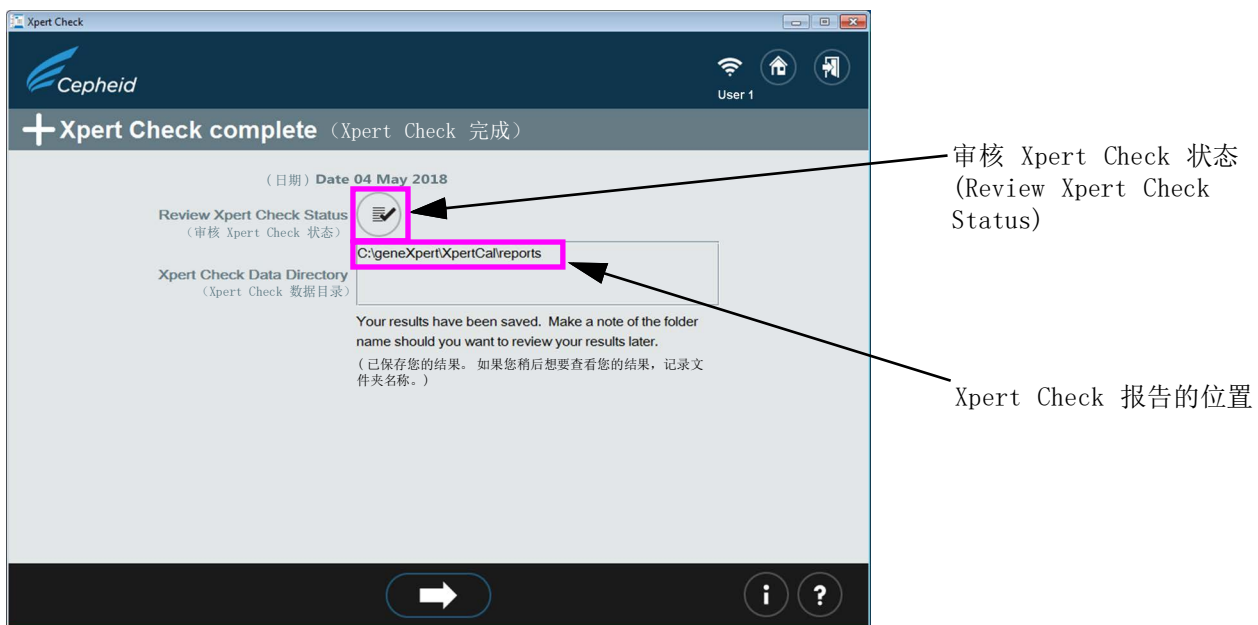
Xpert Check

Cepheid

User 1

Xpert Check complete（Xpert Check 完成）

（日期）Date 04 May 2018

Review Xpert Check Status
（审核 Xpert Check 状态）

Xpert Check Data Directory
（Xpert Check 数据目录）

C:\geneXpert\XpertCal\reports

Your results have been saved. Make a note of the folder name should you want to review your results later.
（已保存您的结果。如果您稍后想要查看您的结果，记录文件夹名称。）

审核 Xpert Check 状态 (Review Xpert Check Status)

Xpert Check 报告的位置